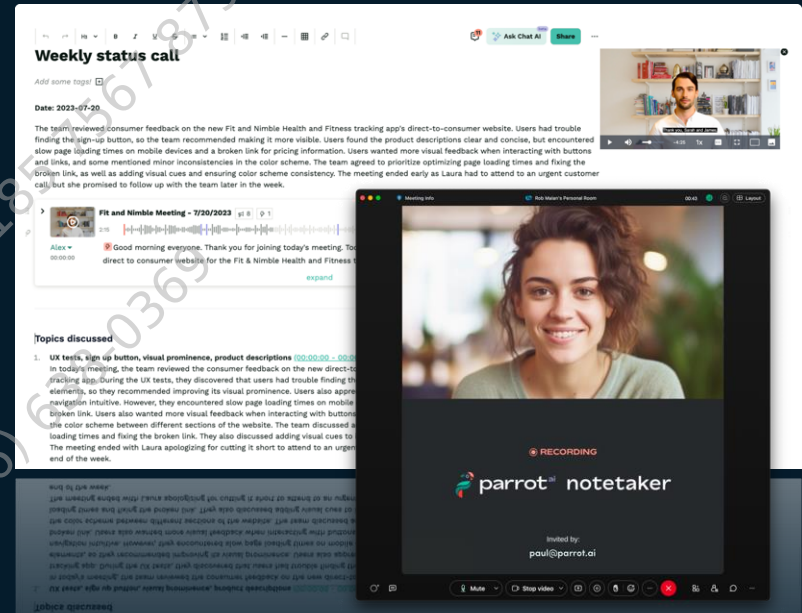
Ask Chat AI Share

Weekly status call

Add some tags!

Date: 2023-07-20

The team reviewed consumer feedback on the new Fit and Nimble Health and Fitness tracking app's direct-to-consumer website. Users had trouble finding the sign-up button, so the team recommended making it more visible. Users found the product descriptions clear and concise, but encountered slow page loading times on mobile devices and a broken link for pricing information. Users wanted more visual feedback when interacting with buttons and links, and some mentioned minor inconsistencies in the color scheme. The team agreed to prioritize optimizing page loading times and fixing the broken link, as well as adding visual cues and ensuring color scheme consistency. The meeting ended early as Laura had to attend to an urgent customer call, but she promised to follow up with the team later in the week.

Fit and Nimble Meeting - 7/20/2023 8 1

2:15

Alex
00:00:00

Good morning everyone. Thank you for joining today's meeting. To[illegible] direct to consumer website for the Fit & Nimble Health and Fitness t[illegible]

expand

Topics discussed

1. UX tests, sign up button, visual prominence, product descriptions (00:00:00 - 00:0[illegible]
In today's meeting, the team reviewed the consumer feedback on the new direct-t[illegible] tracking app. During the UX tests, they discovered that users had trouble finding th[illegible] elements, so they recommended improving its visual prominence. Users also appre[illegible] navigation intuitive. However, they encountered slow page loading times on mobile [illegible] broken link. Users also wanted more visual feedback when interacting with buttons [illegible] the color scheme between different sections of the website. The team discussed a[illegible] loading times and fixing the broken link. They also discussed adding visual cues to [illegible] The meeting ended with Laura apologizing for cutting it short to attend to an urgen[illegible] end of the week.

Thank you, Sarah and James

4:25 1x

Meeting info Rob Maier's Personal Room 00:43 Layout

RECORDING

parrot ai notetaker

Invited by:
paul@parrot.ai

Mute Stop video